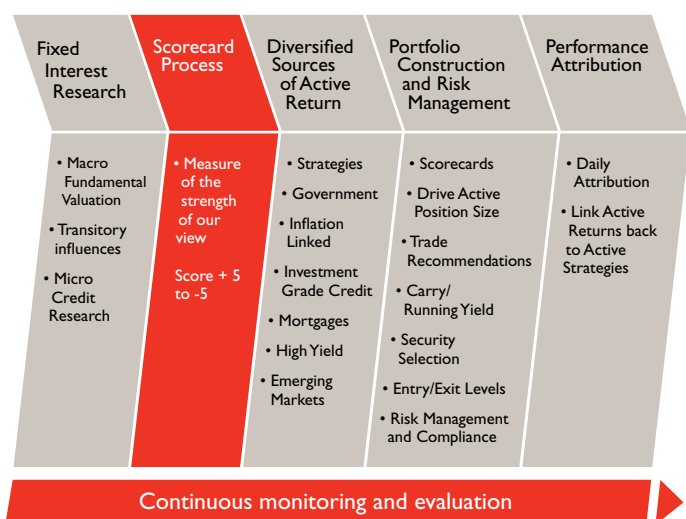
Fixed Interest Research

Scorecard Process

Diversified Sources of Active Return

Portfolio Construction and Risk Management

Performance Attribution

• Macro Fundamental Valuation
• Transitory influences
• Micro Credit Research

• Measure of the strength of our view

Score + 5 to -5

• Strategies
• Government
• Inflation Linked
• Investment Grade Credit
• Mortgages
• High Yield
• Emerging Markets

• Scorecards
• Drive Active Position Size
• Trade Recommendations
• Carry/ Running Yield
• Security Selection
• Entry/Exit Levels
• Risk Management and Compliance

• Daily Attribution
• Link Active Returns back to Active Strategies

Continuous monitoring and evaluation